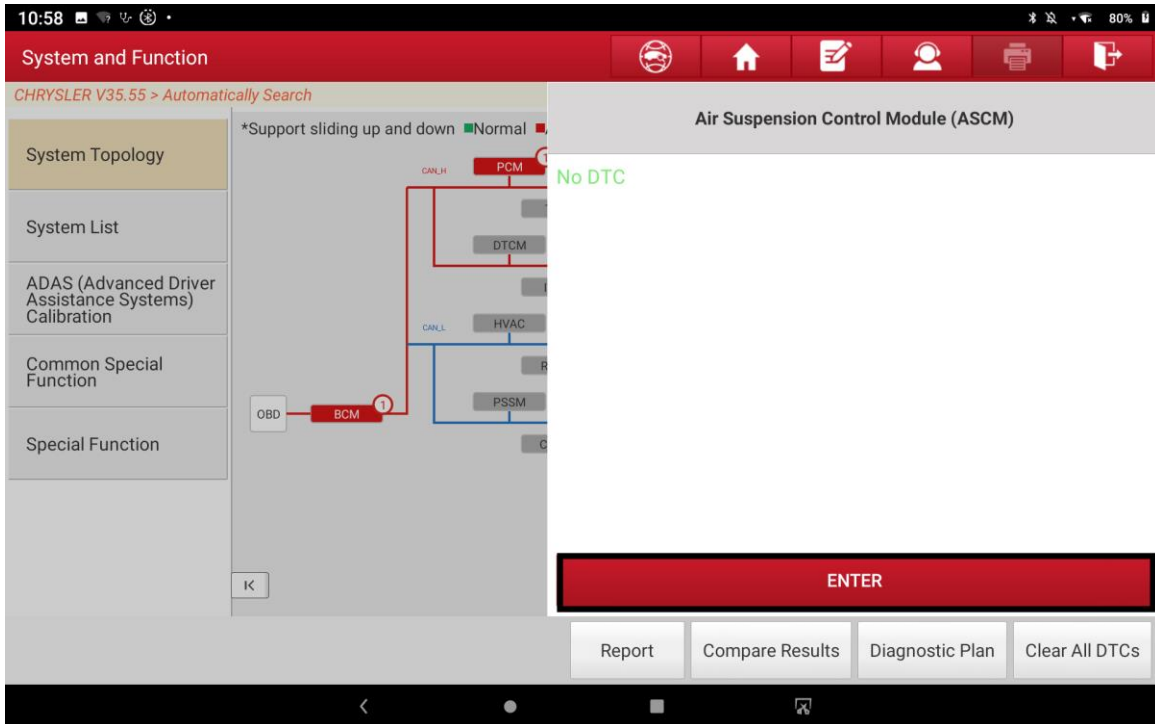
10:58

80%

System and Function

CHRYSLER V35.55 > Automatically Search

System Topology

System List

ADAS (Advanced Driver Assistance Systems) Calibration

Common Special Function

Special Function

*Support sliding up and down ■Normal ■

CAN_H

PCM

1

DTCM

CAN_L

HVAC

PSSM

OBD

BCM

1

K

Air Suspension Control Module (ASCM)

No DTC

ENTER

Report

Compare Results

Diagnostic Plan

Clear All DTCs